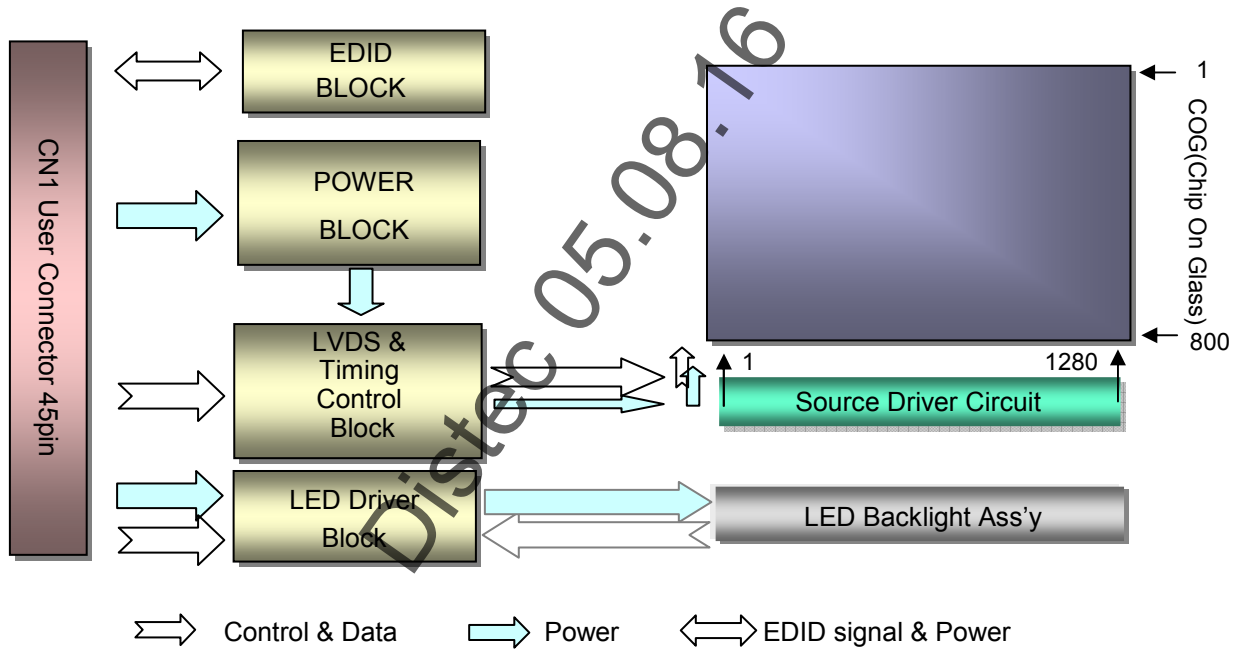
CN1 User Connector 45pin

EDID
BLOCK

POWER
BLOCK

LVDS &
Timing
Control
Block

LED Driver
Block

1
COG(Chip On Glass)
800

1
1280

Source Driver Circuit

LED Backlight Ass’y

Distec 05.08.16

Control & Data
Power
EDID signal & Power